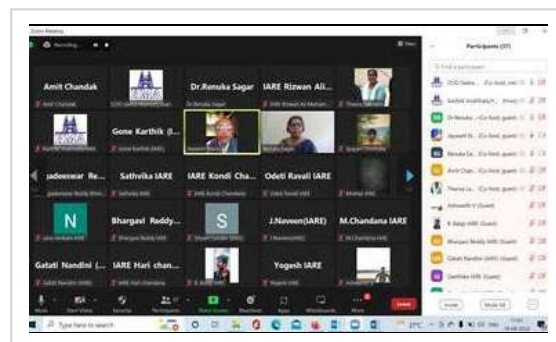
Zoom Meeting

Recording...

View

Participants (37)

Find a participant

Amit Chandak

Dr.Renuka Sagar

IARE Rizwan Ali...

Gone Karthik (I...

jadeerwar Re...

Sathvika IARE

IARE Kondi Cha...

Odeti Ravali IARE

N

Bhargavi Reddy...

S

J.Naveen(IARE)

M.Chandana IARE

Gatati Nandini (...

IARE Hari chan...

Yogesh IARE

CCO Gatla... (Co-host, me)

Sachin Vuddh... (Host)

Dr.Renuka... (Co-host, guest)

Jayanth N... (Co-host, guest)

Renuka Sa... (Co-host, guest)

Amit Cha... (Co-host, guest)

Theresa La... (Co-host, guest)

Ashwanth V (Guest)

K Balaji IARE (Guest)

Bhargavi Reddy IARE (Guest)

Gatati Nandini IARE (Guest)

Geethika IARE (Guest)

Invite

Mute All

Mute

Start Video

Security

Participants

Share Screen

Reactions

Apps

Whiteboards

More

Leave

Type here to search

27°C